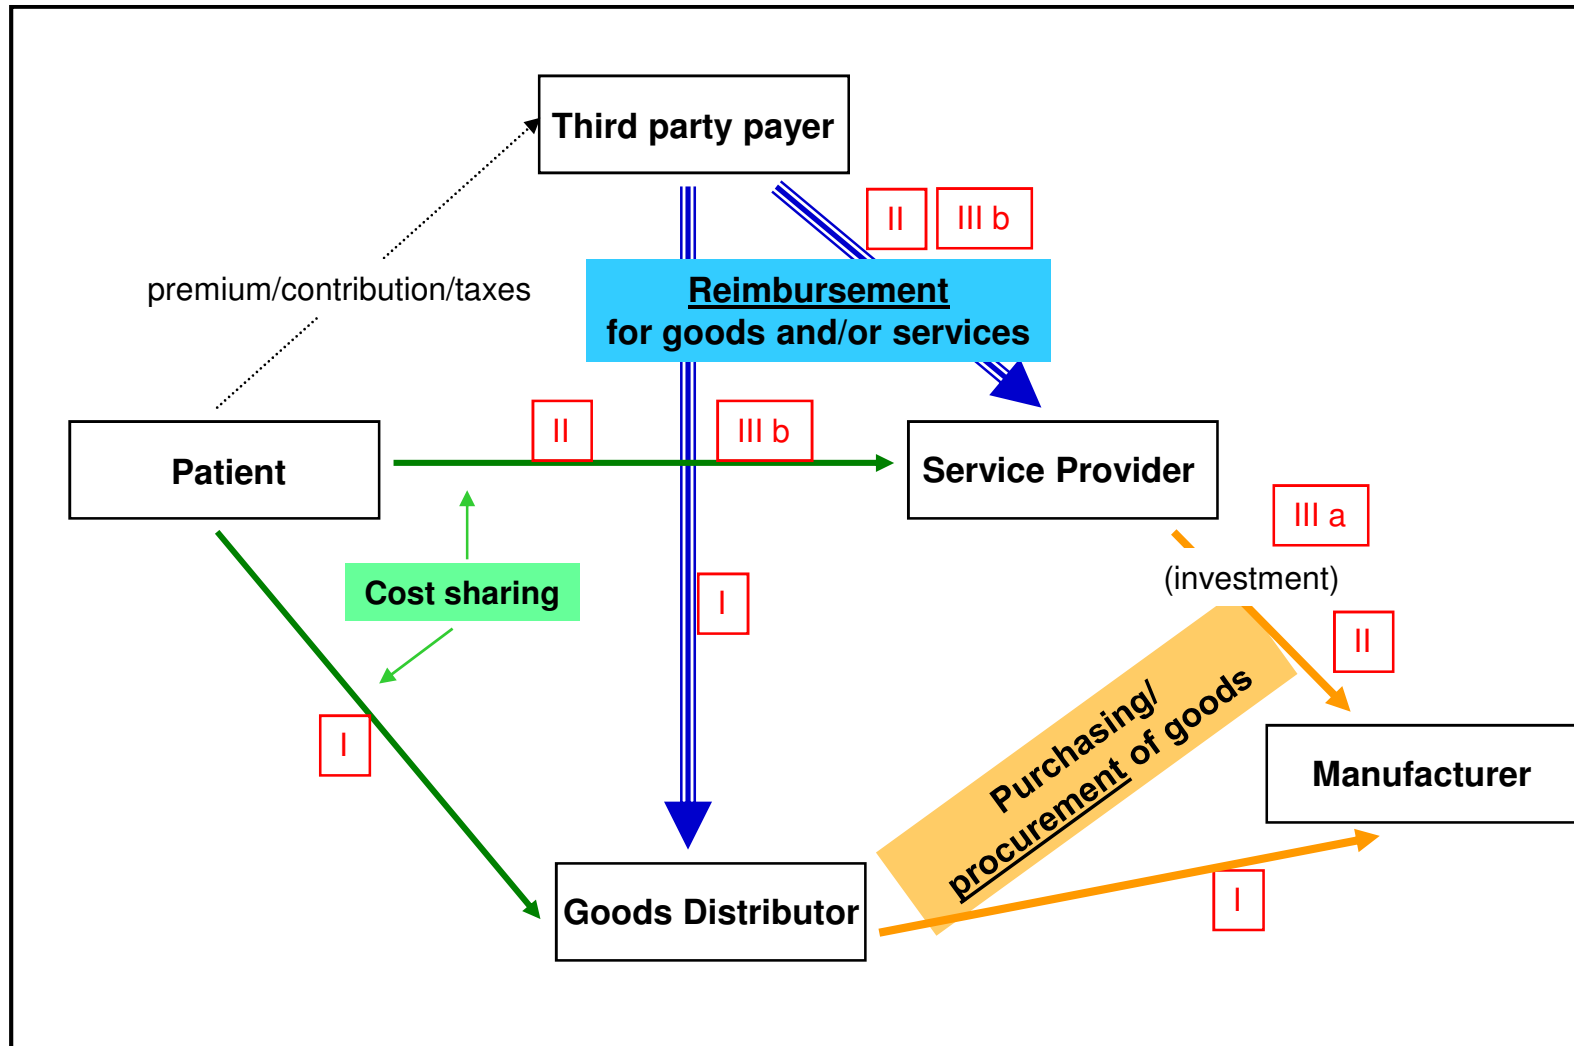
Third party payer

II

III b

premium/contribution/taxes

Reimbursement
for goods and/or services

II

III b

Patient

Service Provider

III a

Cost sharing

I

(investment)

II

I

Purchasing/
procurement of goods

Manufacturer

I

Goods Distributor